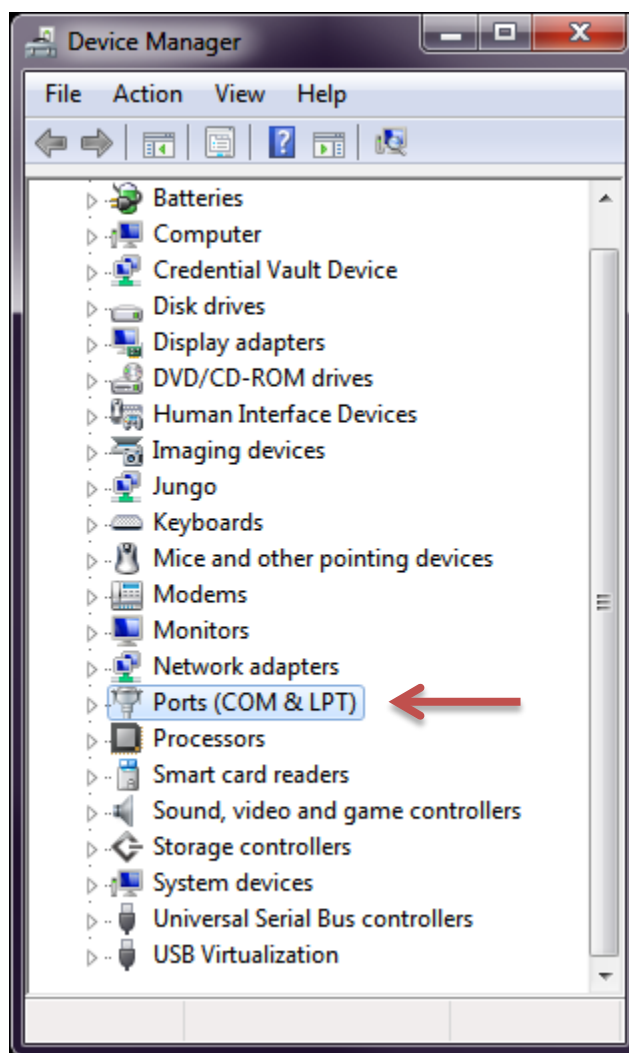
Device Manager

File Action View Help

Batteries
Computer
Credential Vault Device
Disk drives
Display adapters
DVD/CD-ROM drives
Human Interface Devices
Imaging devices
Jungo
Keyboards
Mice and other pointing devices
Modems
Monitors
Network adapters
Ports (COM & LPT)
Processors
Smart card readers
Sound, video and game controllers
Storage controllers
System devices
Universal Serial Bus controllers
USB Virtualization